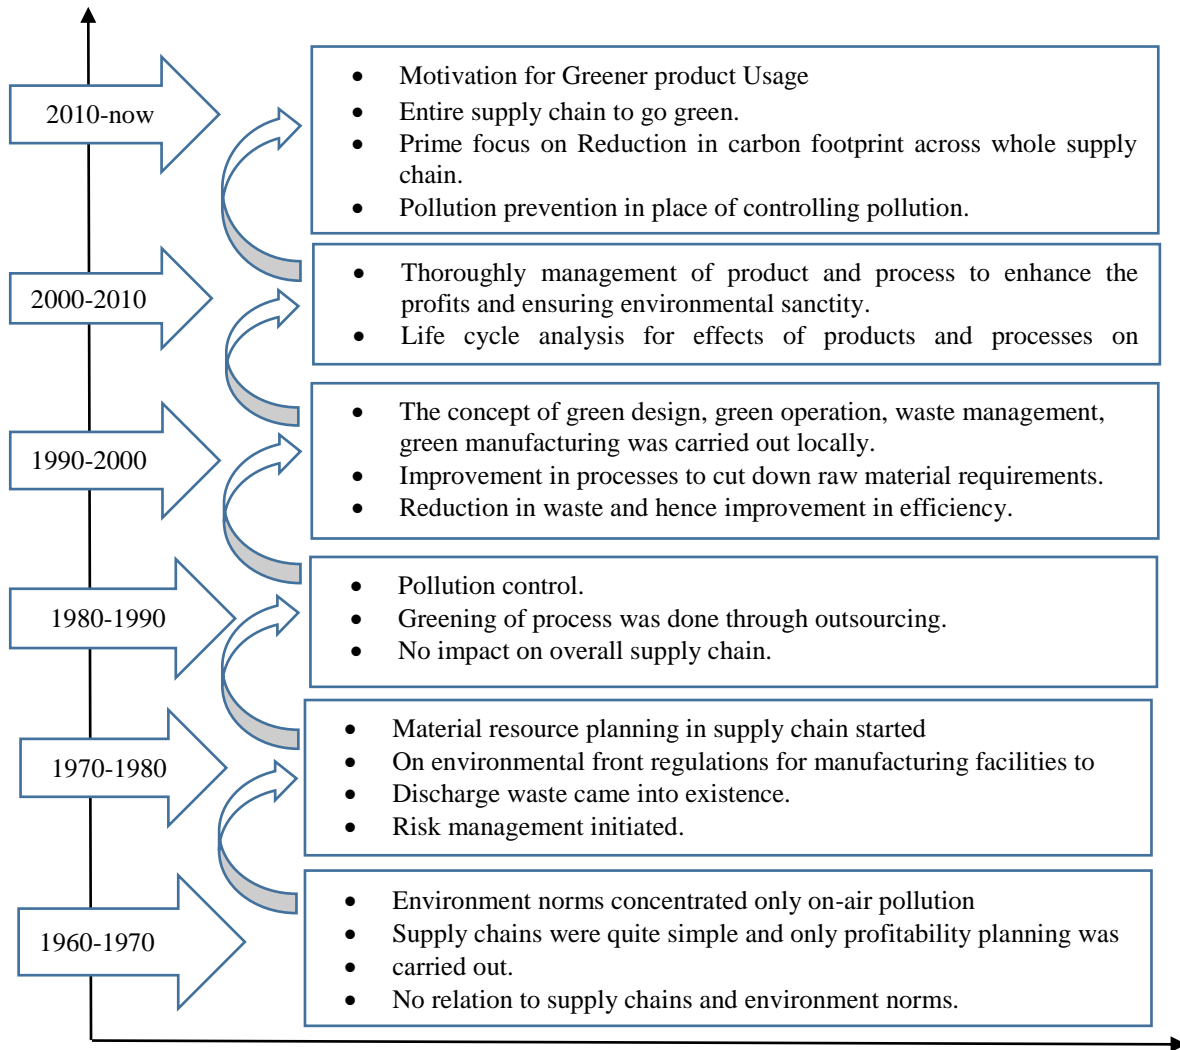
2010-now

- Motivation for Greener product Usage
- Entire supply chain to go green.
- Prime focus on Reduction in carbon footprint across whole supply chain.
- Pollution prevention in place of controlling pollution.

2000-2010

- Thoroughly management of product and process to enhance the profits and ensuring environmental sanctity.
- Life cycle analysis for effects of products and processes on

1990-2000

- The concept of green design, green operation, waste management, green manufacturing was carried out locally.
- Improvement in processes to cut down raw material requirements.
- Reduction in waste and hence improvement in efficiency.

1980-1990

- Pollution control.
- Greening of process was done through outsourcing.
- No impact on overall supply chain.

1970-1980

- Material resource planning in supply chain started
- On environmental front regulations for manufacturing facilities to
- Discharge waste came into existence.
- Risk management initiated.

1960-1970

- Environment norms concentrated only on-air pollution
- Supply chains were quite simple and only profitability planning was
- carried out.
- No relation to supply chains and environment norms.